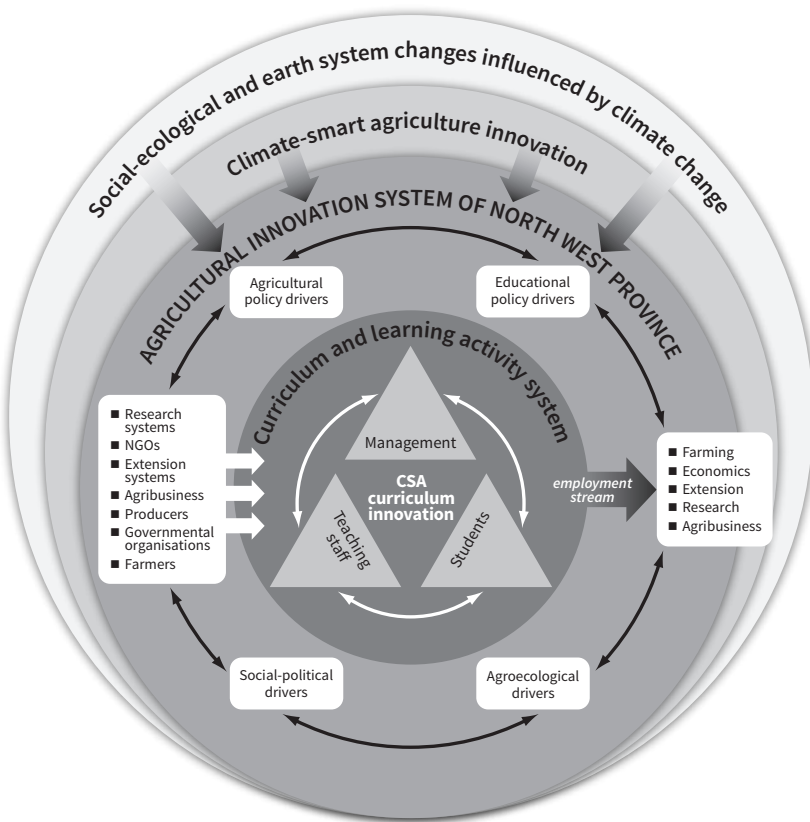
Social-ecological and earth system changes influenced by climate change

Climate-smart agriculture innovation

AGRICULTURAL INNOVATION SYSTEM OF NORTH WEST PROVINCE

Agricultural policy drivers

Educational policy drivers

Curriculum and learning activity system

Management

CSA curriculum innovation

Teaching staff

Students

- Research systems
- NGOs
- Extension systems
- Agribusiness
- Producers
- Governmental organisations
- Farmers

employment stream

- Farming
- Economics
- Extension
- Research
- Agribusiness

Social-political drivers

Agroecological drivers